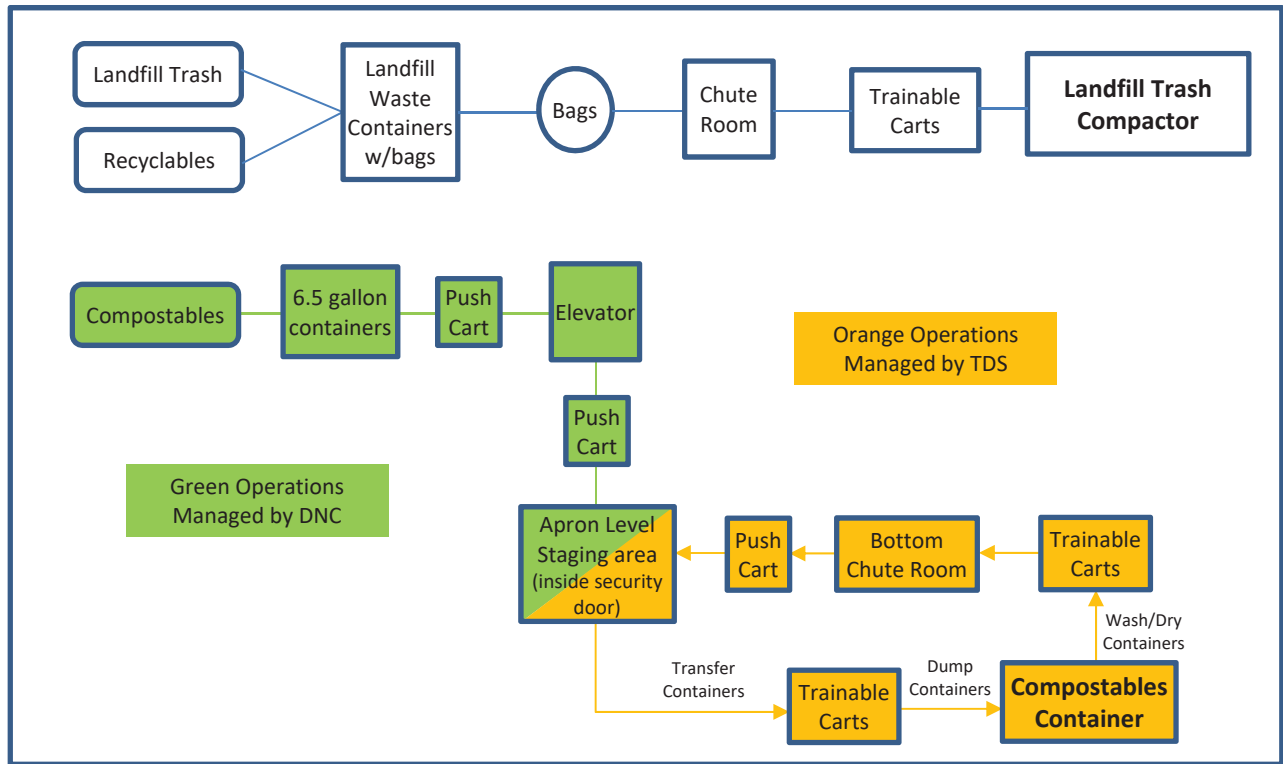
Landfill Trash

Recyclables

Landfill Waste Containers w/bags

Bags

Chute Room

Trainable Carts

**Landfill Trash Compactor**

Compostables

6.5 gallon containers

Push Cart

Elevator

Orange Operations Managed by TDS

Push Cart

Green Operations Managed by DNC

Apron Level Staging area (inside security door)

Push Cart

Bottom Chute Room

Trainable Carts

Wash/Dry Containers

Transfer Containers

Trainable Carts

Dump Containers

**Compostables Container**